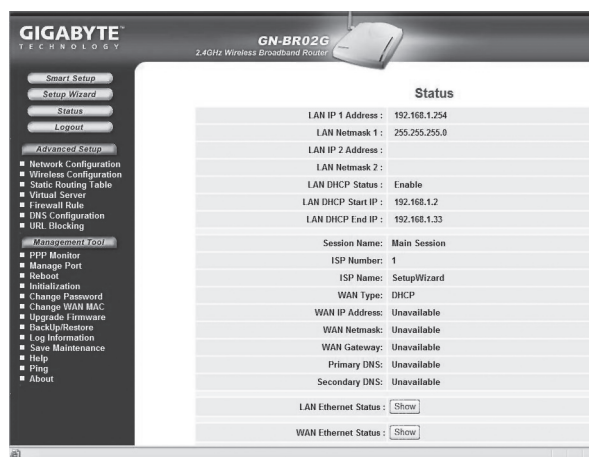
GIGABYTE
TECHNOLOGY

GN-BR02G
2.4GHz Wireless Broadband Router

Smart Setup
Setup Wizard
Status
Logout

Advanced Setup
■ Network Configuration
■ Wireless Configuration
■ Static Routing Table
■ Virtual Server
■ Firewall Rule
■ DNS Configuration
■ URL Blocking

Management Tool
■ PPP Monitor
■ Manage Port
■ Reboot
■ Initialization
■ Change Password
■ Change WAN MAC
■ Upgrade Firmware
■ BackUp/Restore
■ Log Information
■ Save Maintenance
■ Help
■ Ping
■ About

Status

| | |
|---|---|
| LAN IP 1 Address : | 192.168.1.254 |
| LAN Netmask 1 : | 255.255.255.0 |
| LAN IP 2 Address : | |
| LAN Netmask 2 : | |
| LAN DHCP Status : | Enable |
| LAN DHCP Start IP : | 192.168.1.2 |
| LAN DHCP End IP : | 192.168.1.33 |
| Session Name: | Main Session |
| ISP Number: | 1 |
| ISP Name: | SetupWizard |
| WAN Type: | DHCP |
| WAN IP Address: | Unavailable |
| WAN Netmask: | Unavailable |
| WAN Gateway: | Unavailable |
| Primary DNS: | Unavailable |
| Secondary DNS: | Unavailable |
| LAN Ethernet Status : | Show |
| WAN Ethernet Status : | Show |